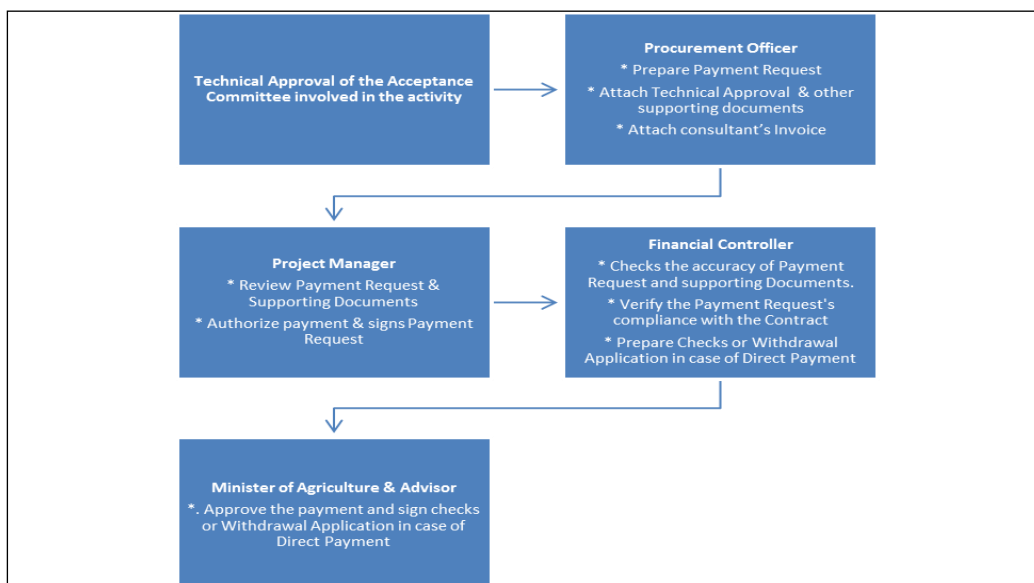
Technical Approval of the Acceptance Committee involved in the activity

Procurement Officer

* Prepare Payment Request

* Attach Technical Approval & other supporting documents

* Attach consultant's Invoice

Project Manager

* Review Payment Request & Supporting Documents

* Authorize payment & signs Payment Request

Financial Controller

* Checks the accuracy of Payment Request and supporting Documents.

* Verify the Payment Request's compliance with the Contract

* Prepare Checks or Withdrawal Application in case of Direct Payment

Minister of Agriculture & Advisor

*. Approve the payment and sign checks or Withdrawal Application in case of Direct Payment